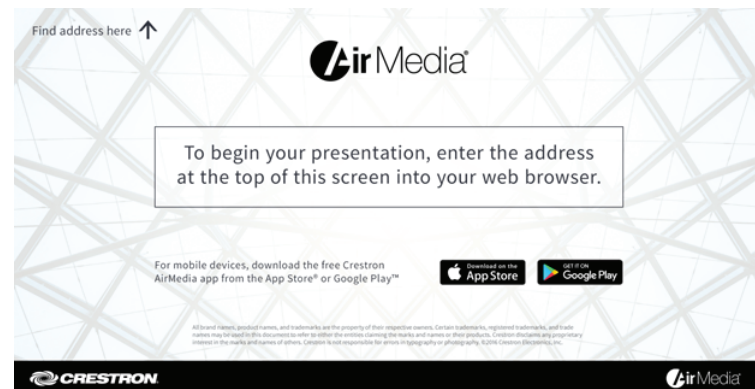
Find address here

AirMedia®

To begin your presentation, enter the address at the top of this screen into your web browser.

For mobile devices, download the free Crestron AirMedia app from the App Store® or Google Play™

Download on the App Store

GET IT ON Google Play

All brand names, product names, and trademarks are the property of their respective owners. Certain trademarks, registered trademarks, and trade names may be used in this document to refer to either the entities claiming the marks and names or their products. Crestron disclaims any proprietary interest in the marks and names of others. Crestron is not responsible for errors in typography or photography. ©2016 Crestron Electronics, Inc.

CRESTRON.

AirMedia